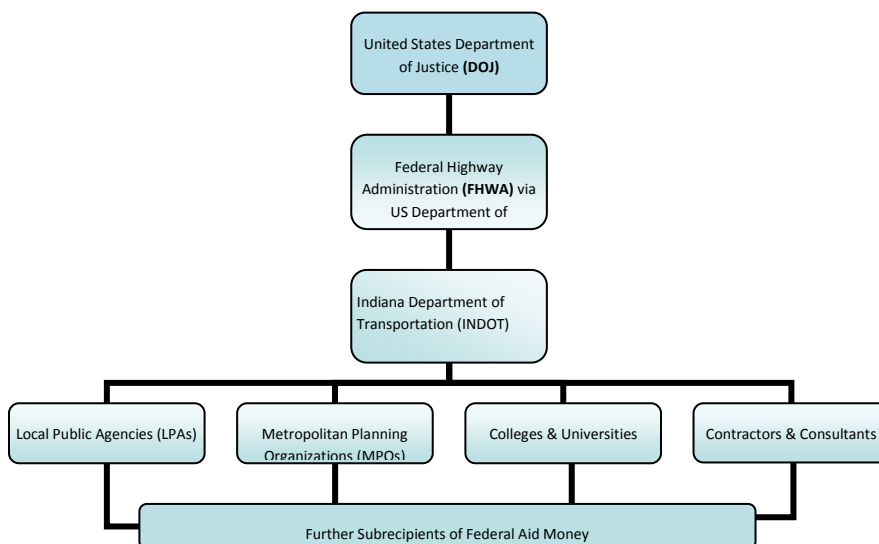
United States Department of Justice **(DOJ)**

Federal Highway Administration **(FHWA)** via US Department of

Indiana Department of Transportation (INDOT)

Local Public Agencies (LPAs)

Metropolitan Planning Organizations (MPOs)

Colleges & Universities

Contractors & Consultants

Further Subrecipients of Federal Aid Money